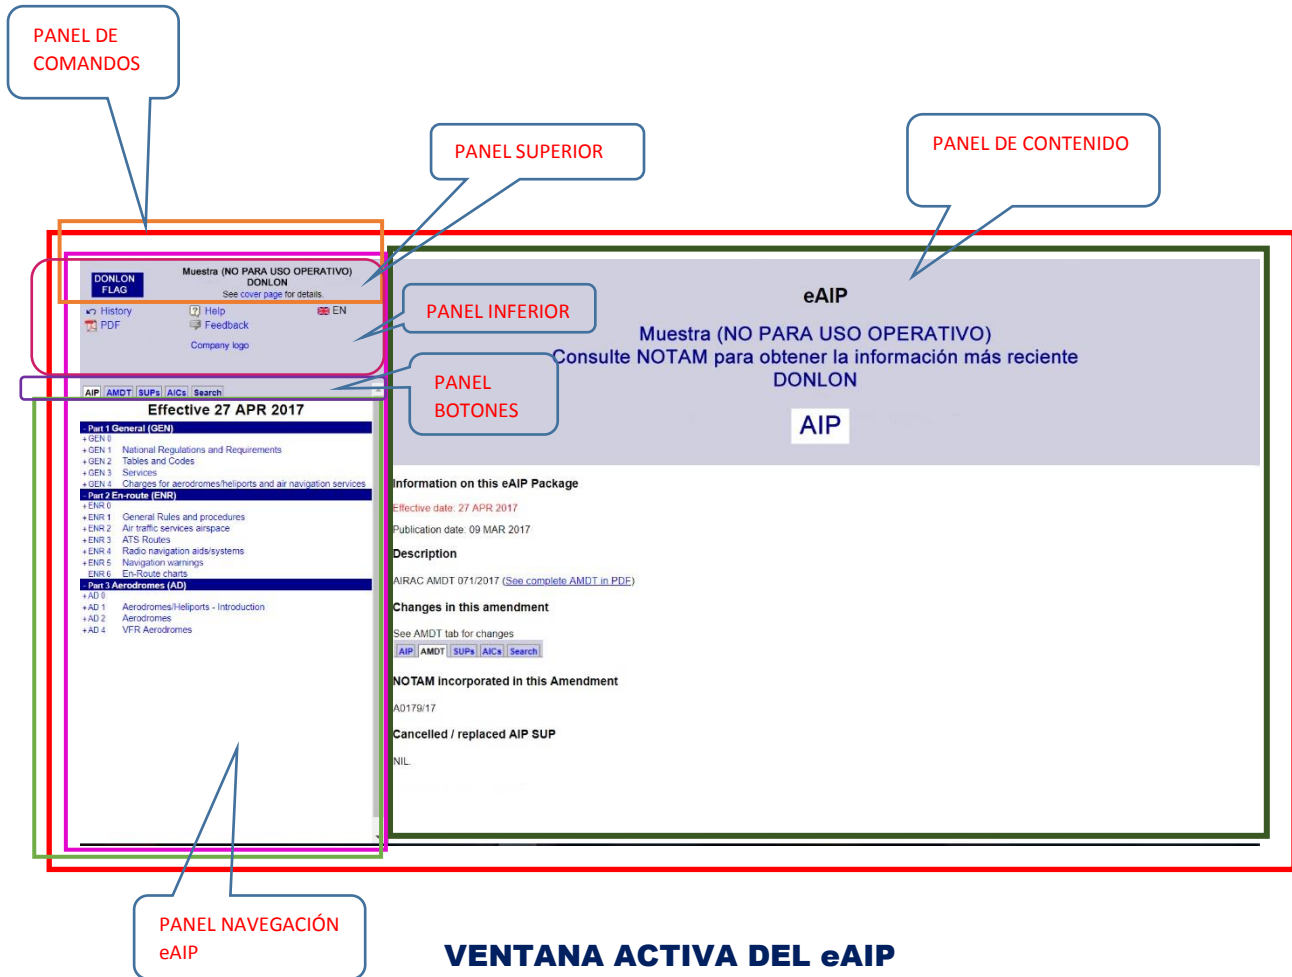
PANEL DE COMANDOS

PANEL SUPERIOR

PANEL DE CONTENIDO

DONLON FLAG

Muestra (NO PARA USO OPERATIVO)
DONLON
See cover page for details.

History
PDF
Help
Feedback
EN
Company logo

PANEL INFERIOR

PANEL BOTONES

AIP AMDT SUPs AICs Search

Effective 27 APR 2017

Part 1 General (GEN)
+GEN 0
+GEN 1 National Regulations and Requirements
+GEN 2 Tables and Codes
+GEN 3 Services
+GEN 4 Charges for aerodromes/heliports and air navigation services
Part 2 En-route (ENR)
+ENR 0
+ENR 1 General Rules and procedures
+ENR 2 Air traffic services airspace
+ENR 3 ATS Routes
+ENR 4 Radio navigation aids/systems
+ENR 5 Navigation warnings
ENR 6 En-Route charts
Part 3 Aerodromes (AD)
+AD 0
+AD 1 Aerodromes/Heliports - Introduction
+AD 2 Aerodromes
+AD 4 VFR Aerodromes

eAIP

Muestra (NO PARA USO OPERATIVO)
Consulte NOTAM para obtener la información más reciente
DONLON

AIP

Information on this eAIP Package

Effective date: 27 APR 2017

Publication date: 09 MAR 2017

Description

AIRAC AMDT 071/2017 (See complete AMDT in PDF)

Changes in this amendment

See AMDT tab for changes

AIP AMDT SUPs AICs Search

NOTAM incorporated in this Amendment

A0179/17

Cancelled / replaced AIP SUP

NIL.

PANEL NAVEGACIÓN eAIP

VENTANA ACTIVA DEL eAIP